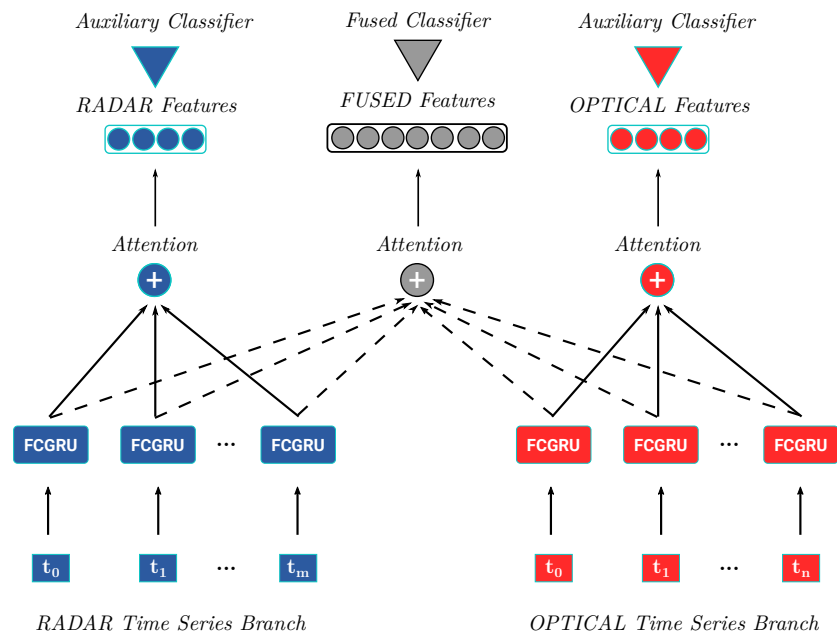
Auxiliary Classifier
Fused Classifier
Auxiliary Classifier
RADAR Features
FUSED Features
OPTICAL Features
Attention
Attention
Attention
+
+
+
FCGRU
FCGRU
...
FCGRU
FCGRU
FCGRU
...
FCGRU
$t_0$
$t_1$
...
$t_m$
$t_0$
$t_1$
...
$t_n$
RADAR Time Series Branch
OPTICAL Time Series Branch